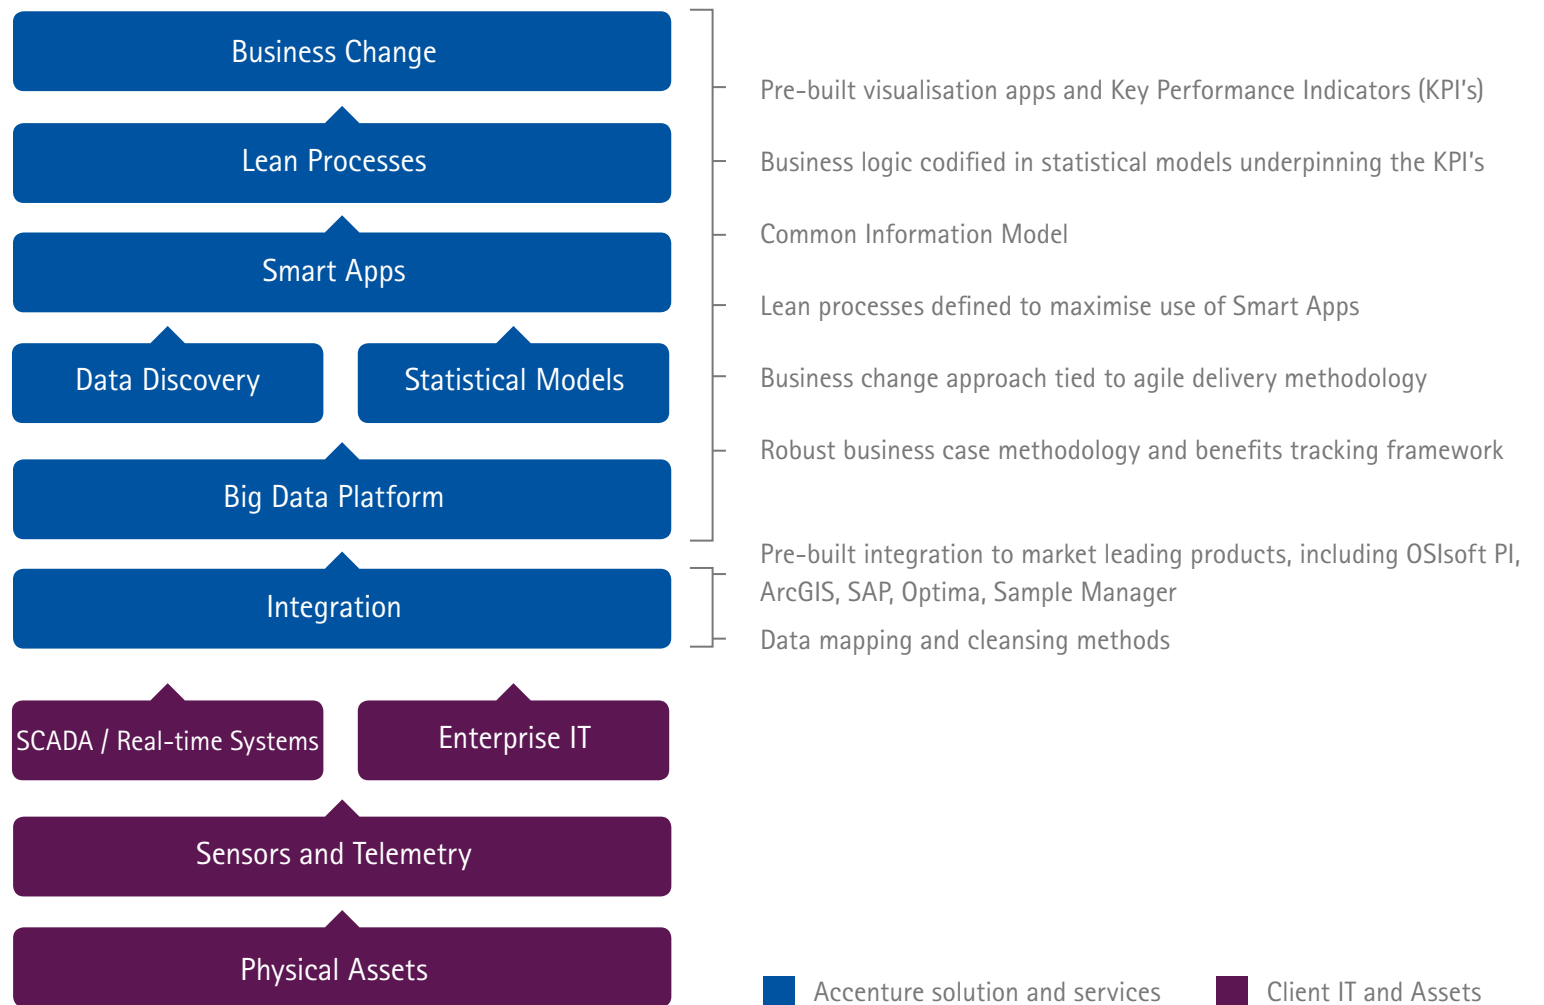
Business Change

Lean Processes

Smart Apps

Data Discovery

Statistical Models

Big Data Platform

Integration

SCADA / Real-time Systems

Enterprise IT

Sensors and Telemetry

Physical Assets

Pre-built visualisation apps and Key Performance Indicators (KPI's)

Business logic codified in statistical models underpinning the KPI's

Common Information Model

Lean processes defined to maximise use of Smart Apps

Business change approach tied to agile delivery methodology

Robust business case methodology and benefits tracking framework

Pre-built integration to market leading products, including OSIsoft PI, ArcGIS, SAP, Optima, Sample Manager

Data mapping and cleansing methods

Accenture solution and services

Client IT and Assets